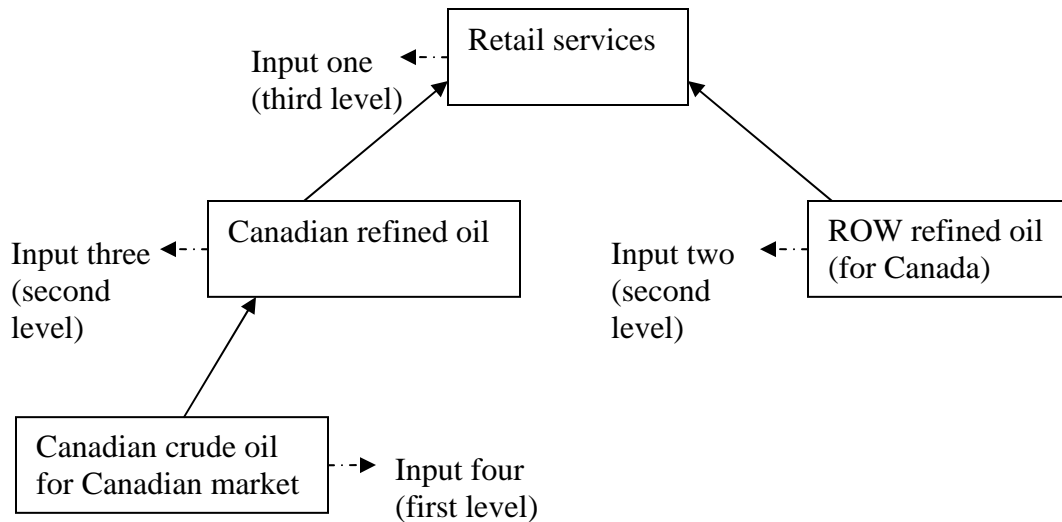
Retail services

Input one (third level)

Canadian refined oil

Input three (second level)

ROW refined oil (for Canada)

Input two (second level)

Canadian crude oil for Canadian market

Input four (first level)